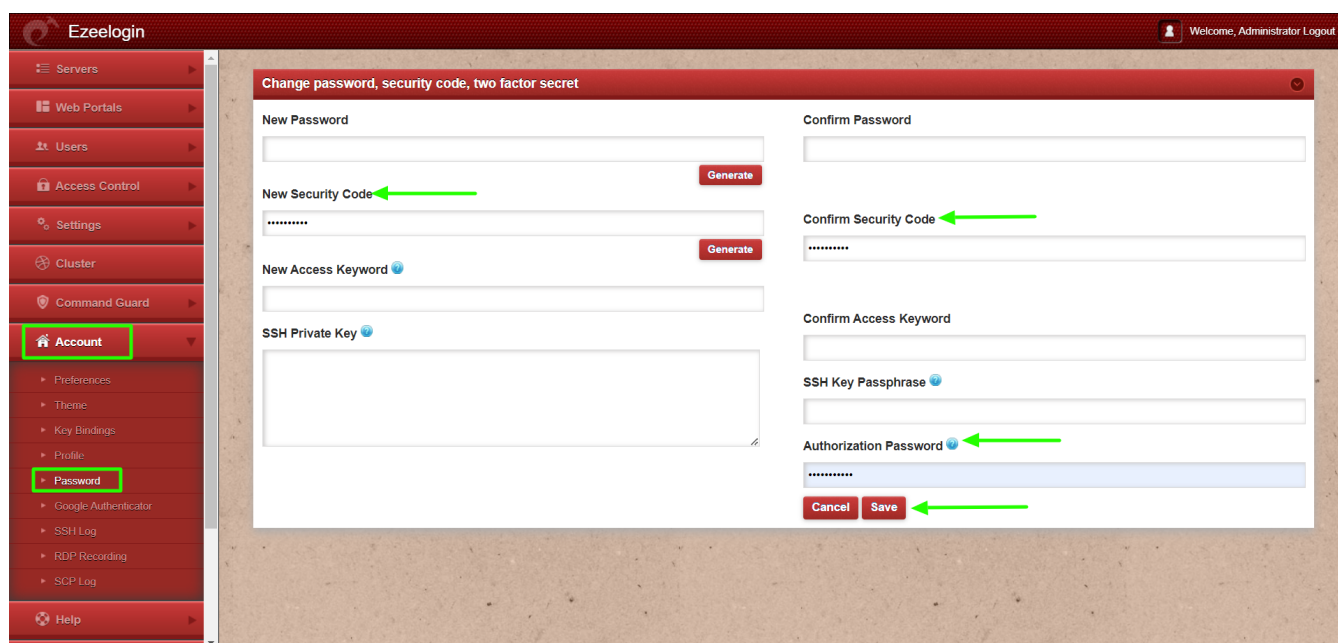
Ezeelogin

Welcome, Administrator Logout

Servers
Web Portals
Users
Access Control
Settings
Cluster
Command Guard
Account
Preferences
Theme
Key Bindings
Profile
Password
Google Authenticator
SSH Log
RDP Recording
SCP Log
Help

Change password, security code, two factor secret

New Password

Generate

New Security Code

••••••••••

Generate

New Access Keyword

SSH Private Key

Confirm Password

Confirm Security Code

••••••••••

Confirm Access Keyword

SSH Key Passphrase

Authorization Password

•••••••••••

Cancel Save